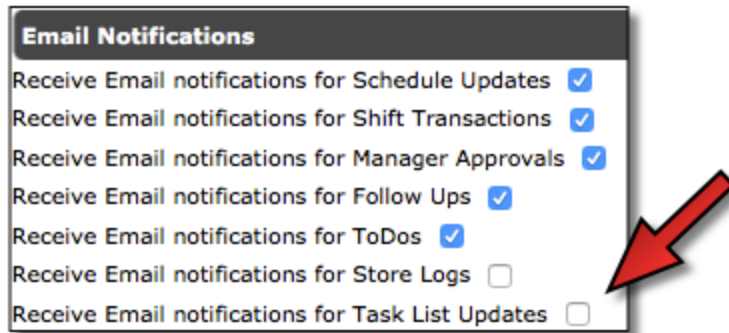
Email Notifications

Receive Email notifications for Schedule Updates

Receive Email notifications for Shift Transactions

Receive Email notifications for Manager Approvals

Receive Email notifications for Follow Ups

Receive Email notifications for ToDos

Receive Email notifications for Store Logs

Receive Email notifications for Task List Updates